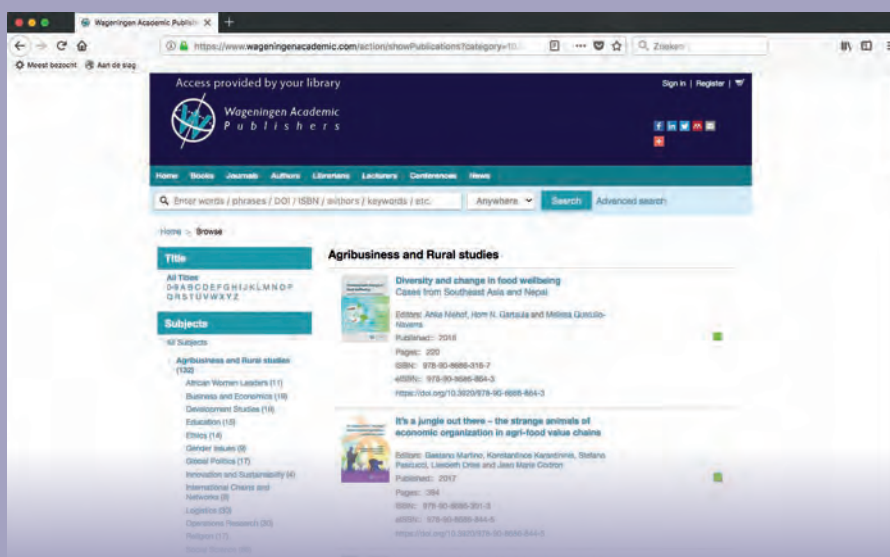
Wageningen Academic Publis ×

https://www.wageningenacademic.com/action/showPublications?category=10.

Zoeken

Meest bezocht Aan de slag

Access provided by your library

Sign in | Register |

Wageningen Academic Publishers

Home Books Journals Authors Librarians Lecturers Conferences News

Enter words / phrases / DOI / ISBN / authors / keywords / etc.

Anywhere

Search

Advanced search

Home > Browse

Title

All Titles
0-9 A B C D E F G H I J K L M N O P Q R S T U V W X Y Z

Subjects

All Subjects

Agribusiness and Rural studies (132)

African Women Leaders (11)

Business and Economics (18)

Development Studies (19)

Education (15)

Ethics (14)

Gender issues (9)

Global Politics (17)

Innovation and Sustainability (4)

International Chains and Networks (8)

Logistics (10)

Operations Research (20)

Religion (17)

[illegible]

Agribusiness and Rural studies

Diversity and change in food wellbeing
Cases from Southeast Asia and Nepal

Editors: Anke Niehof, Hom N. Gartaula and Melissa Quetulio-Navarra
Published: 2018
Pages: 220
ISBN: 978-90-8686-316-7
eISBN: 978-90-8686-864-3
https://doi.org/10.3920/978-90-8686-864-3

It's a jungle out there – the strange animals of economic organization in agri-food value chains

Editors: Gaetano Martino, Konstantinos Karantininis, Stefano Pascucci, Liesbeth Dries and Jean Marie Codron
Published: 2017
Pages: 384
ISBN: 978-90-8686-301-3
eISBN: 978-90-8686-844-5
https://doi.org/10.3920/978-90-8686-844-5